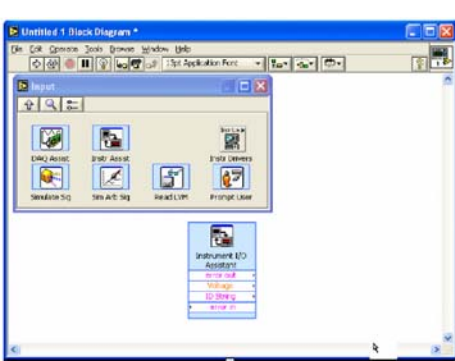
Untitled 1 Block Diagram *

File Edit Operate Tools Browse Window Help

13pt Application Font

Input

DAQ Assist

Instr Assist

Instr Drivers

Simulate Sig

Sim Arb Sig

Read LVM

Prompt User

Instrument I/O Assistant

error out

Voltage

ID String

error in